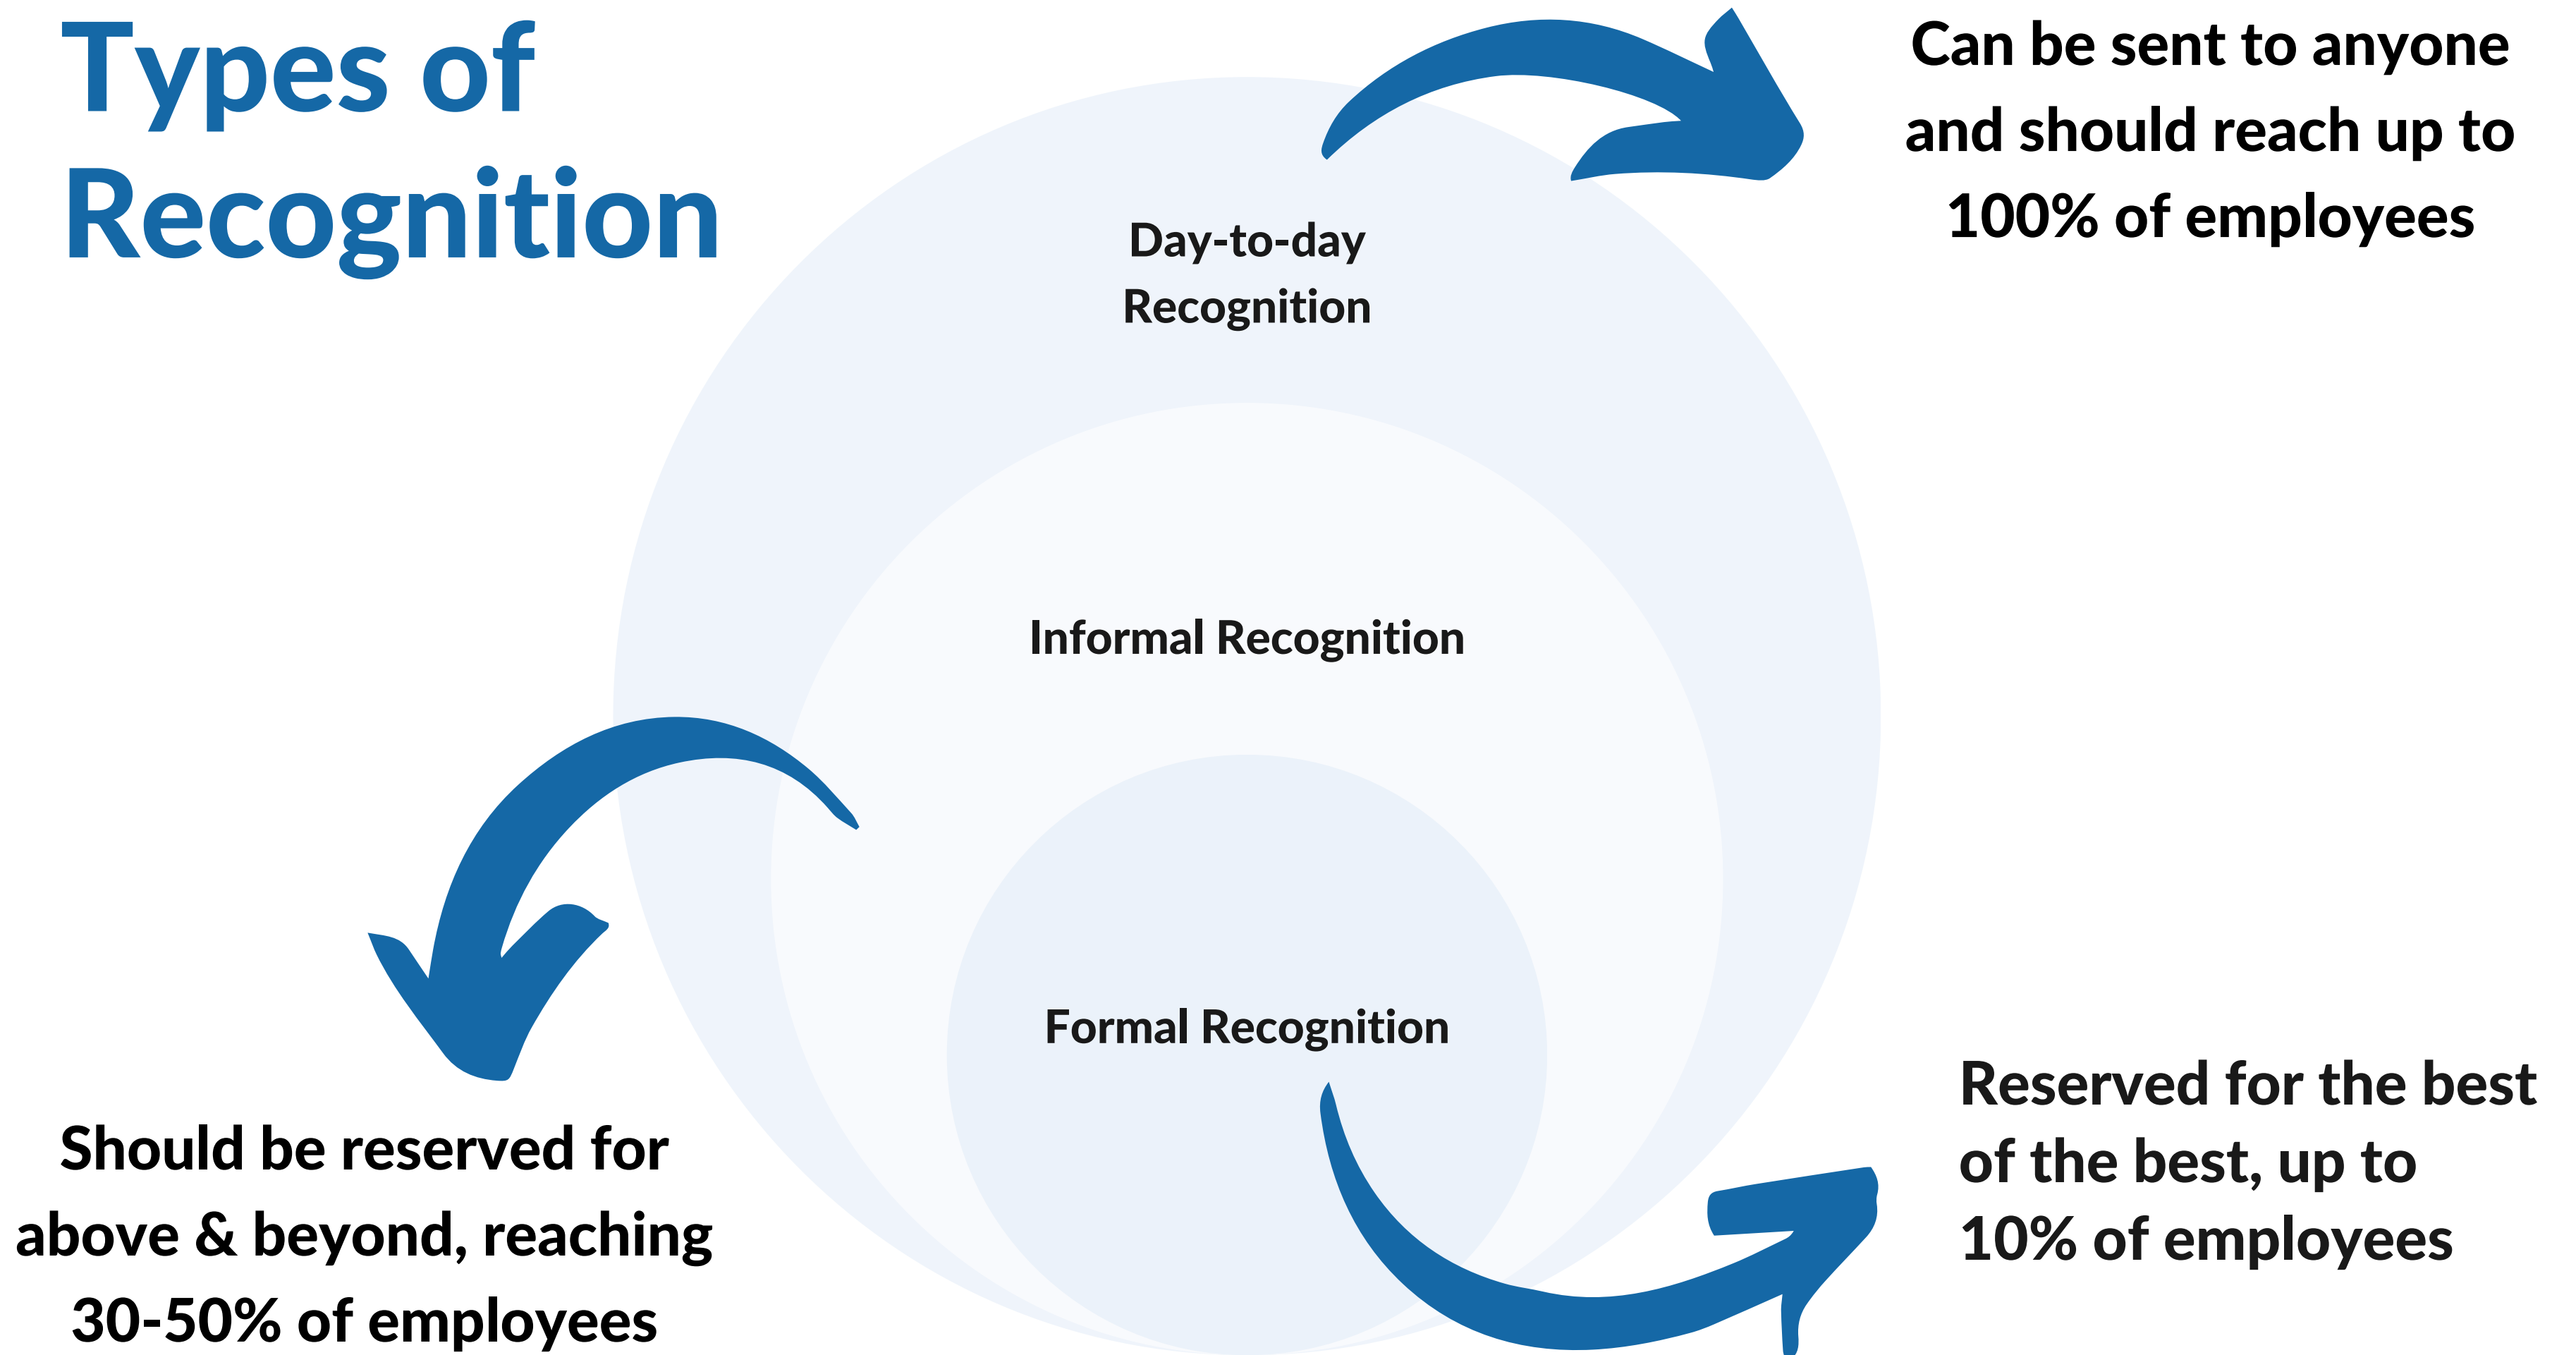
Types of Recognition

Can be sent to anyone and should reach up to 100% of employees

Day-to-day Recognition

Informal Recognition

Formal Recognition

Should be reserved for above & beyond, reaching 30-50% of employees

Reserved for the best of the best, up to 10% of employees